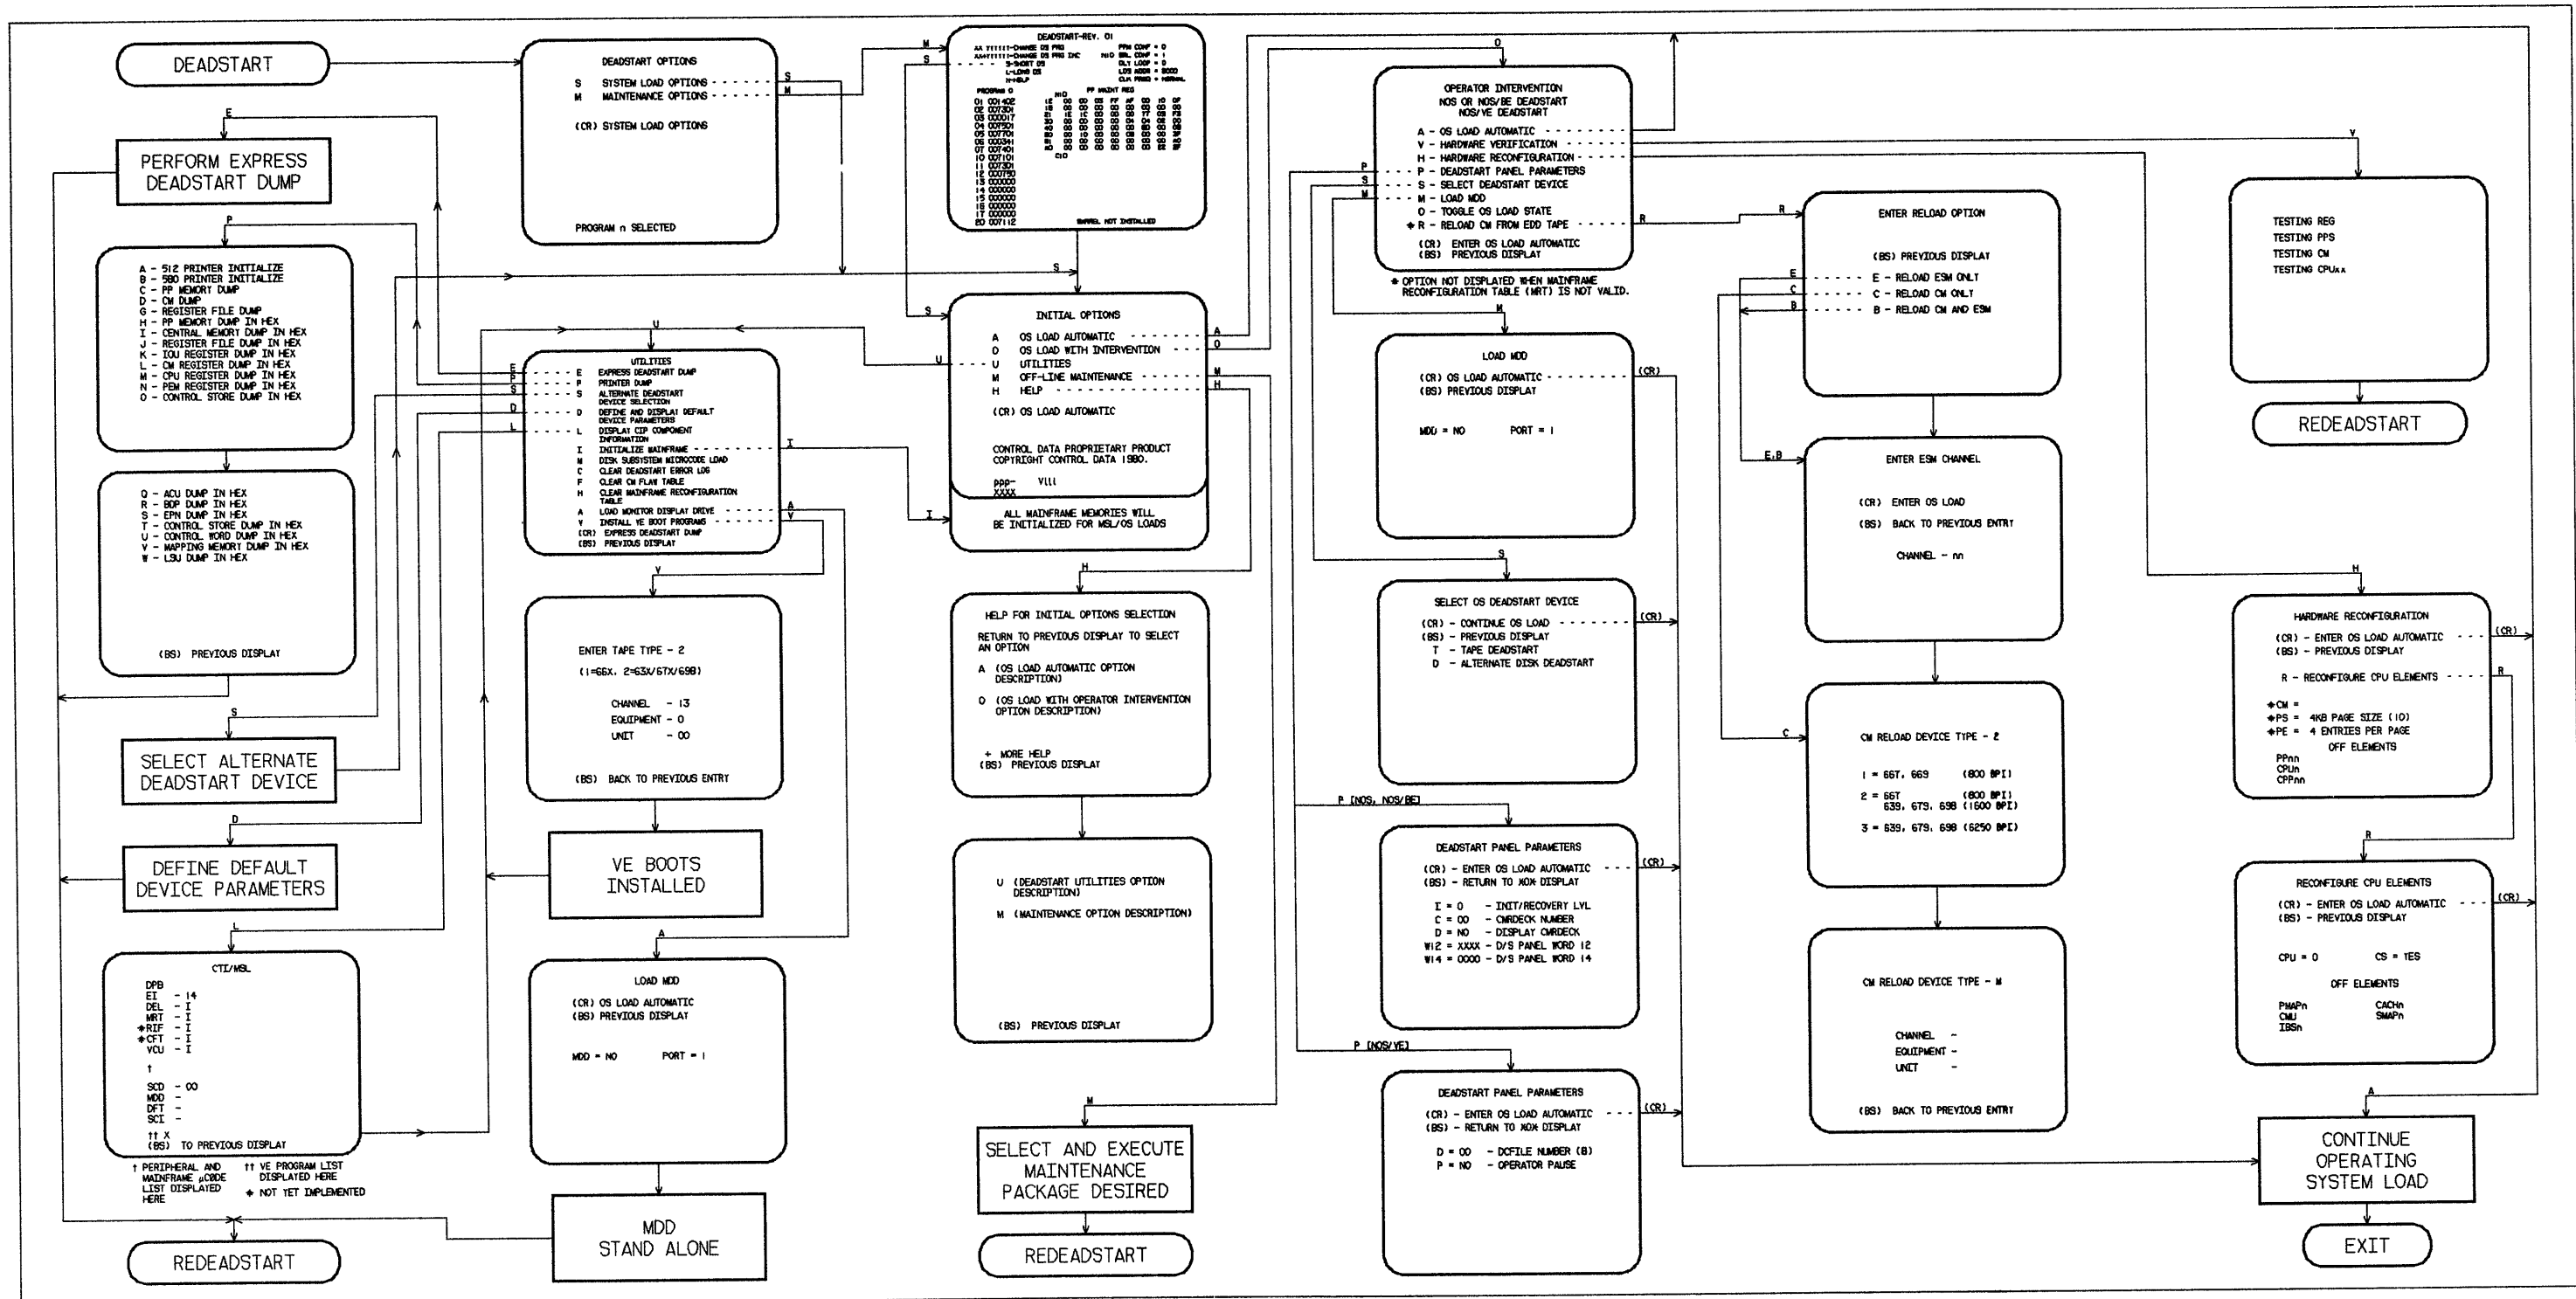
DEADSTART

E

PERFORM EXPRESS DEADSTART DUMP

P

A - 512 PRINTER INITIALIZE
B - 580 PRINTER INITIALIZE
C - PP MEMORY DUMP
D - CM DUMP
G - REGISTER FILE DUMP
H - PP MEMORY DUMP IN HEX
I - CENTRAL MEMORY DUMP IN HEX
J - REGISTER FILE DUMP IN HEX
K - IOU REGISTER DUMP IN HEX
L - CM REGISTER DUMP IN HEX
M - CPU REGISTER DUMP IN HEX
N - PEM REGISTER DUMP IN HEX
O - CONTROL STORE DUMP IN HEX

Q - ACU DUMP IN HEX
R - BDP DUMP IN HEX
S - EPN DUMP IN HEX
T - CONTROL STORE DUMP IN HEX
U - CONTROL WORD DUMP IN HEX
V - MAPPING MEMORY DUMP IN HEX
W - LSU DUMP IN HEX

(BS) PREVIOUS DISPLAY

S

SELECT ALTERNATE DEADSTART DEVICE

D

DEFINE DEFAULT DEVICE PARAMETERS

L

CTI/MSL
DPB
EI - 14
DEL - I
MRT - I
*RIF - I
*CFT - I
VCU - I
†
SCD - 00
MDD -
DFT -
SCI -
†† X
(BS) TO PREVIOUS DISPLAY

† PERIPHERAL AND MAINFRAME µCODE LIST DISPLAYED HERE
†† VE PROGRAM LIST DISPLAYED HERE
* NOT YET IMPLEMENTED

REDEADSTART

DEADSTART OPTIONS
S SYSTEM LOAD OPTIONS
M MAINTENANCE OPTIONS
(CR) SYSTEM LOAD OPTIONS
PROGRAM n SELECTED

S
M

U

UTILITIES
E EXPRESS DEADSTART DUMP
P PRINTER DUMP
S ALTERNATE DEADSTART DEVICE SELECTION
D DEFINE AND DISPLAY DEFAULT DEVICE PARAMETERS
L DISPLAY CIP COMPONENT INFORMATION
I INITIALIZE MAINFRAME
M DISK SUBSYSTEM MICROCODE LOAD
C CLEAR DEADSTART ERROR LOG
F CLEAR CM FLAW TABLE
H CLEAR MAINFRAME RECONFIGURATION TABLE
A LOAD MONITOR DISPLAY DRIVE
V INSTALL VE BOOT PROGRAMS
(CR) EXPRESS DEADSTART DUMP
(BS) PREVIOUS DISPLAY

E
P
S
D
L
I
A
V

V

ENTER TAPE TYPE - 2
(1=66X, 2=63X/67X/698)
CHANNEL - 13
EQUIPMENT - 0
UNIT - 00
(BS) BACK TO PREVIOUS ENTRY

VE BOOTS INSTALLED

A

LOAD MDD
(CR) OS LOAD AUTOMATIC
(BS) PREVIOUS DISPLAY
MDD = NO PORT = 1

MDD STAND ALONE

DEADSTART-REV. 01
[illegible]

M
S

S

INITIAL OPTIONS
A OS LOAD AUTOMATIC
O OS LOAD WITH INTERVENTION
U UTILITIES
M OFF-LINE MAINTENANCE
H HELP
(CR) OS LOAD AUTOMATIC
CONTROL DATA PROPRIETARY PRODUCT
COPYRIGHT CONTROL DATA 1980.
ppp- VIII
XXXX
ALL MAINFRAME MEMORIES WILL BE INITIALIZED FOR MSL/OS LOADS

U
I
A
O
M
H

H

HELP FOR INITIAL OPTIONS SELECTION
RETURN TO PREVIOUS DISPLAY TO SELECT AN OPTION
A (OS LOAD AUTOMATIC OPTION DESCRIPTION)
O (OS LOAD WITH OPERATOR INTERVENTION OPTION DESCRIPTION)
+ MORE HELP
(BS) PREVIOUS DISPLAY

U (DEADSTART UTILITIES OPTION DESCRIPTION)
M (MAINTENANCE OPTION DESCRIPTION)
(BS) PREVIOUS DISPLAY

M

SELECT AND EXECUTE MAINTENANCE PACKAGE DESIRED

REDEADSTART

O

OPERATOR INTERVENTION
NOS OR NOS/BE DEADSTART
NOS/VE DEADSTART
A - OS LOAD AUTOMATIC
V - HARDWARE VERIFICATION
H - HARDWARE RECONFIGURATION
P - DEADSTART PANEL PARAMETERS
S - SELECT DEADSTART DEVICE
M - LOAD MDD
O - TOGGLE OS LOAD STATE
*R - RELOAD CM FROM EDD TAPE
(CR) ENTER OS LOAD AUTOMATIC
(BS) PREVIOUS DISPLAY

* OPTION NOT DISPLAYED WHEN MAINFRAME RECONFIGURATION TABLE (MRT) IS NOT VALID.

P
S
M
R

M

LOAD MDD
(CR) OS LOAD AUTOMATIC
(BS) PREVIOUS DISPLAY
MDD = NO PORT = 1

(CR)

S

SELECT OS DEADSTART DEVICE
(CR) - CONTINUE OS LOAD
(BS) - PREVIOUS DISPLAY
T - TAPE DEADSTART
D - ALTERNATE DISK DEADSTART

(CR)

P (NOS, NOS/BE)

DEADSTART PANEL PARAMETERS
(CR) - ENTER OS LOAD AUTOMATIC
(BS) - RETURN TO XOX DISPLAY
I = 0 - INIT/RECOVERY LVL
C = 00 - CMRDECK NUMBER
D = NO - DISPLAY CMRDECK
W12 = XXXX - D/S PANEL WORD 12
W14 = 0000 - D/S PANEL WORD 14

(CR)

P (NOS/VE)

DEADSTART PANEL PARAMETERS
(CR) - ENTER OS LOAD AUTOMATIC
(BS) - RETURN TO XOX DISPLAY
D = 00 - DCFILE NUMBER (8)
P = NO - OPERATOR PAUSE

(CR)

R

ENTER RELOAD OPTION
(BS) PREVIOUS DISPLAY
E - RELOAD ESM ONLY
C - RELOAD CM ONLY
B - RELOAD CM AND ESM

E
C
B

E,B

ENTER ESM CHANNEL
(CR) ENTER OS LOAD
(BS) BACK TO PREVIOUS ENTRY
CHANNEL - nn

C

CM RELOAD DEVICE TYPE - 2
1 = 66T, 669 (800 BPI)
2 = 66T (800 BPI)
639, 67X, 698 (1600 BPI)
3 = 639, 679, 698 (6250 BPI)

CM RELOAD DEVICE TYPE - M
CHANNEL -
EQUIPMENT -
UNIT -
(BS) BACK TO PREVIOUS ENTRY

V

TESTING REG
TESTING PPS
TESTING CM
TESTING CPUxx

REDEADSTART

H

HARDWARE RECONFIGURATION
(CR) - ENTER OS LOAD AUTOMATIC
(BS) - PREVIOUS DISPLAY
R - RECONFIGURE CPU ELEMENTS
*CM =
*PS = 4KB PAGE SIZE (10)
*PE = 4 ENTRIES PER PAGE
OFF ELEMENTS
PPnn
CPUn
CPPnn

(CR)
R

R

RECONFIGURE CPU ELEMENTS
(CR) - ENTER OS LOAD AUTOMATIC
(BS) - PREVIOUS DISPLAY
CPU = 0 CS = YES
OFF ELEMENTS
PMAPn CACHn
CMU SMAPn
IBSn

(CR)

A

CONTINUE OPERATING SYSTEM LOAD

EXIT